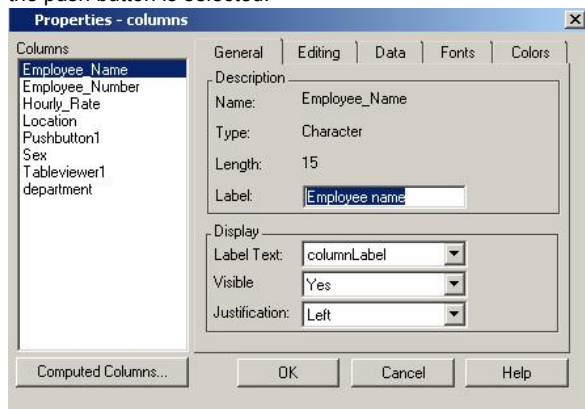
the push button is selected.

Properties - columns

Columns

Employee_Name
Employee_Number
Hourly_Rate
Location
Pushbutton1
Sex
Tableviewer1
department

General | Editing | Data | Fonts | Colors

Description

Name: Employee_Name

Type: Character

Length: 15

Label: Employee name

Display

Label Text: columnLabel

Visible Yes

Justification: Left

Computed Columns...

OK

Cancel

Help